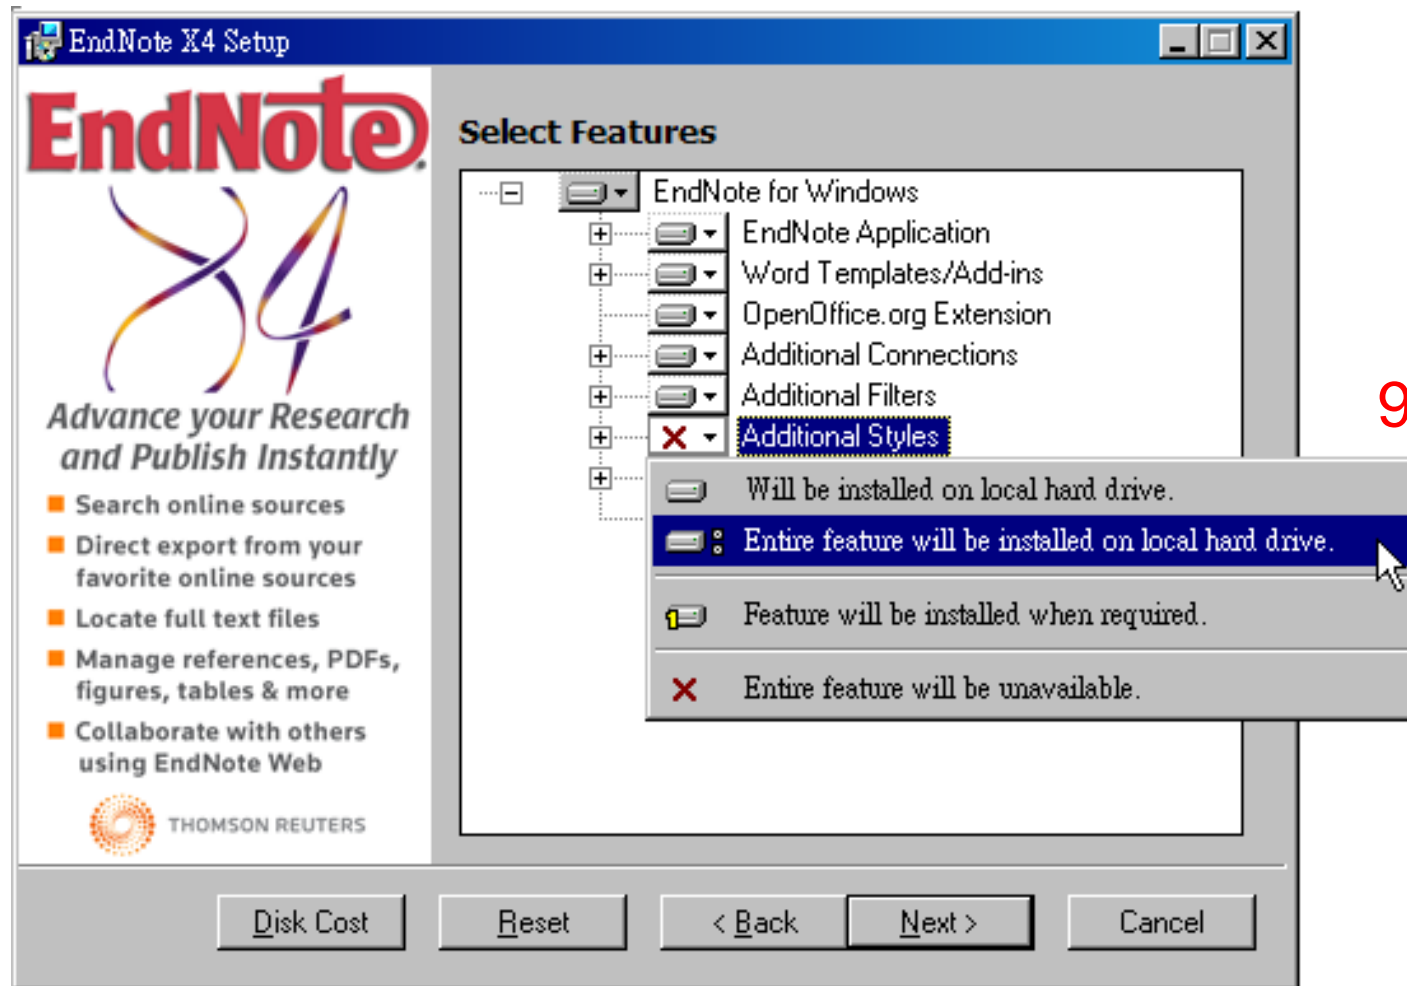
EndNote X4 Setup

EndNote
X4
Advance your Research and Publish Instantly
Search online sources
Direct export from your favorite online sources
Locate full text files
Manage references, PDFs, figures, tables & more
Collaborate with others using EndNote Web
THOMSON REUTERS

Select Features

EndNote for Windows
EndNote Application
Word Templates/Add-ins
OpenOffice.org Extension
Additional Connections
Additional Filters
Additional Styles

Will be installed on local hard drive.
Entire feature will be installed on local hard drive.
Feature will be installed when required.
Entire feature will be unavailable.

9

Disk Cost
Reset
< Back
Next >
Cancel